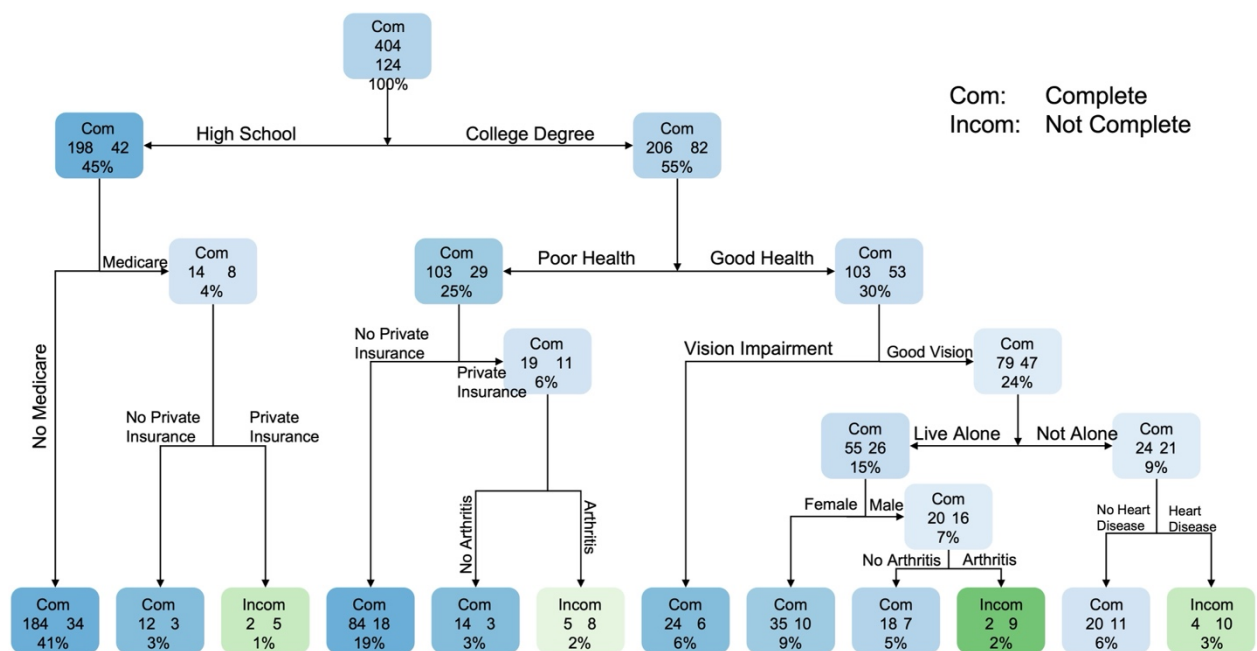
Com
404
124
100%

Com: Complete
Incom: Not Complete

High School

College Degree

Com
198 42
45%

Com
206 82
55%

Medicare

Com
14 8
4%

No Medicare

Com
103 29
25%

Poor Health

Good Health

Com
103 53
30%

No Private Insurance

Com
19 11
6%

Private Insurance

Vision Impairment

Good Vision

Com
79 47
24%

No Private Insurance

Private Insurance

Com
55 26
15%

Live Alone

Not Alone

Com
24 21
9%

Female

Male

Com
20 16
7%

No Heart Disease

Heart Disease

No Arthritis

Arthritis

No Arthritis

Arthritis

Com
184 34
41%

Com
12 3
3%

Incom
2 5
1%

Com
84 18
19%

Com
14 3
3%

Incom
5 8
2%

Com
24 6
6%

Com
35 10
9%

Com
18 7
5%

Incom
2 9
2%

Com
20 11
6%

Incom
4 10
3%